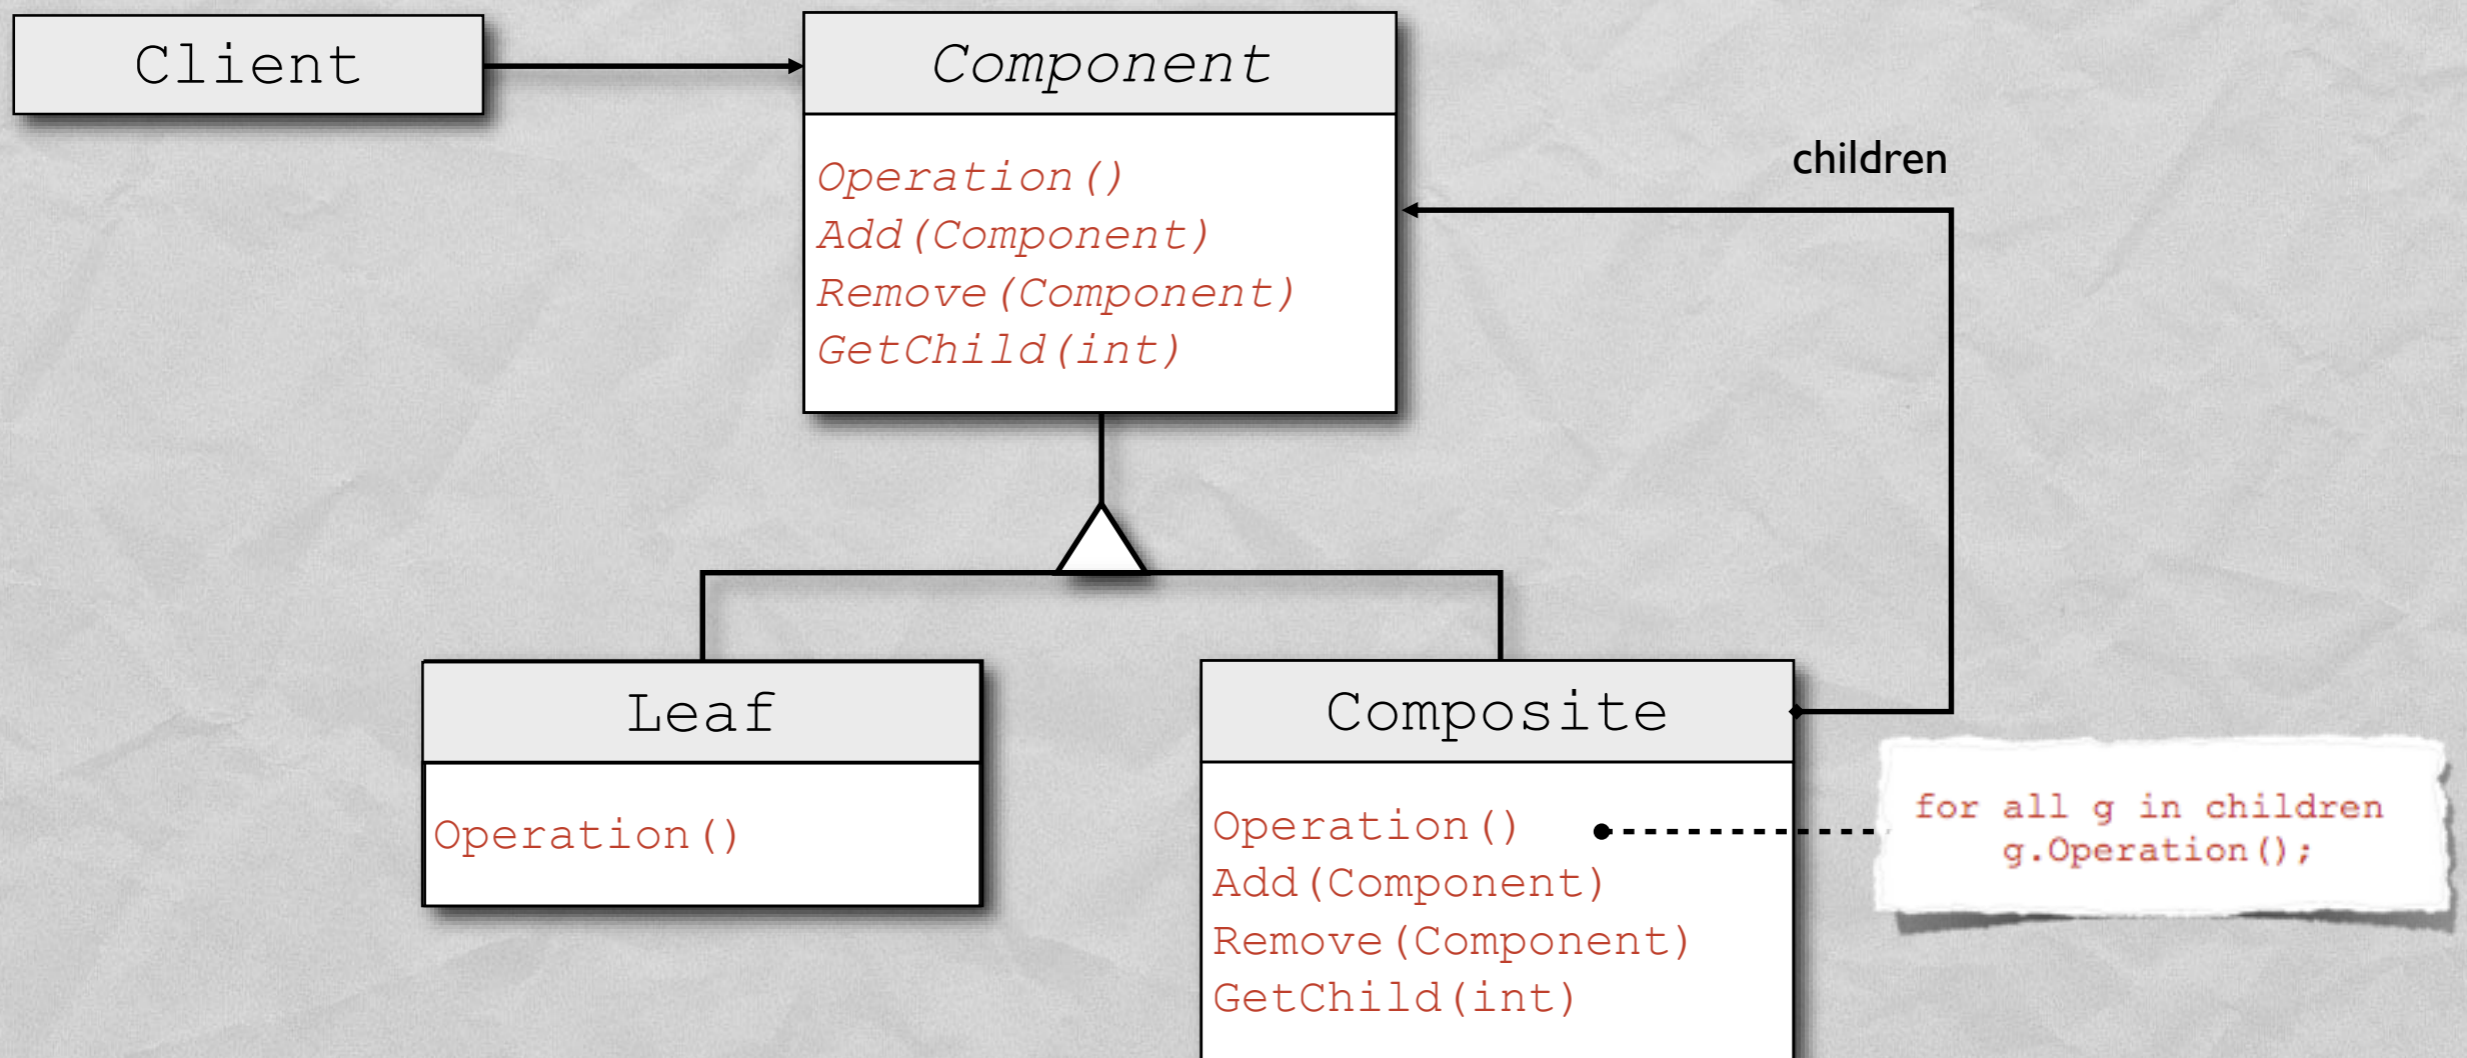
Client

Component

Operation()
Add(Component)
Remove(Component)
GetChild(int)

children

Leaf

Operation()

Composite

Operation()
Add(Component)
Remove(Component)
GetChild(int)

for all g in children
g.Operation();